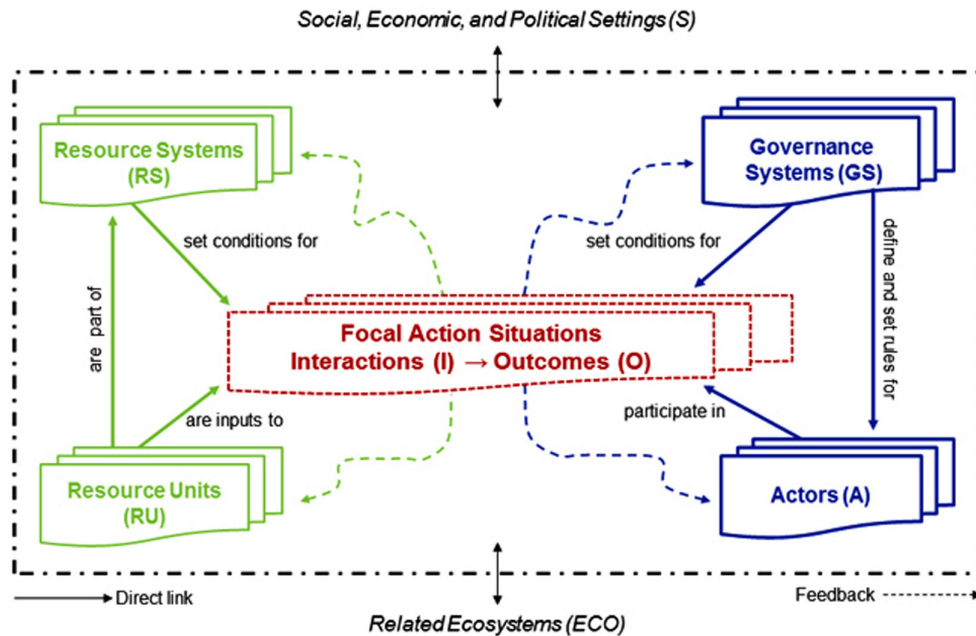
Social, Economic, and Political Settings (S)

Resource Systems (RS)

Governance Systems (GS)

set conditions for

set conditions for

define and set rules for

are part of

Focal Action Situations
Interactions (I) → Outcomes (O)

are inputs to

participate in

Resource Units (RU)

Actors (A)

Direct link

Feedback

Related Ecosystems (ECO)